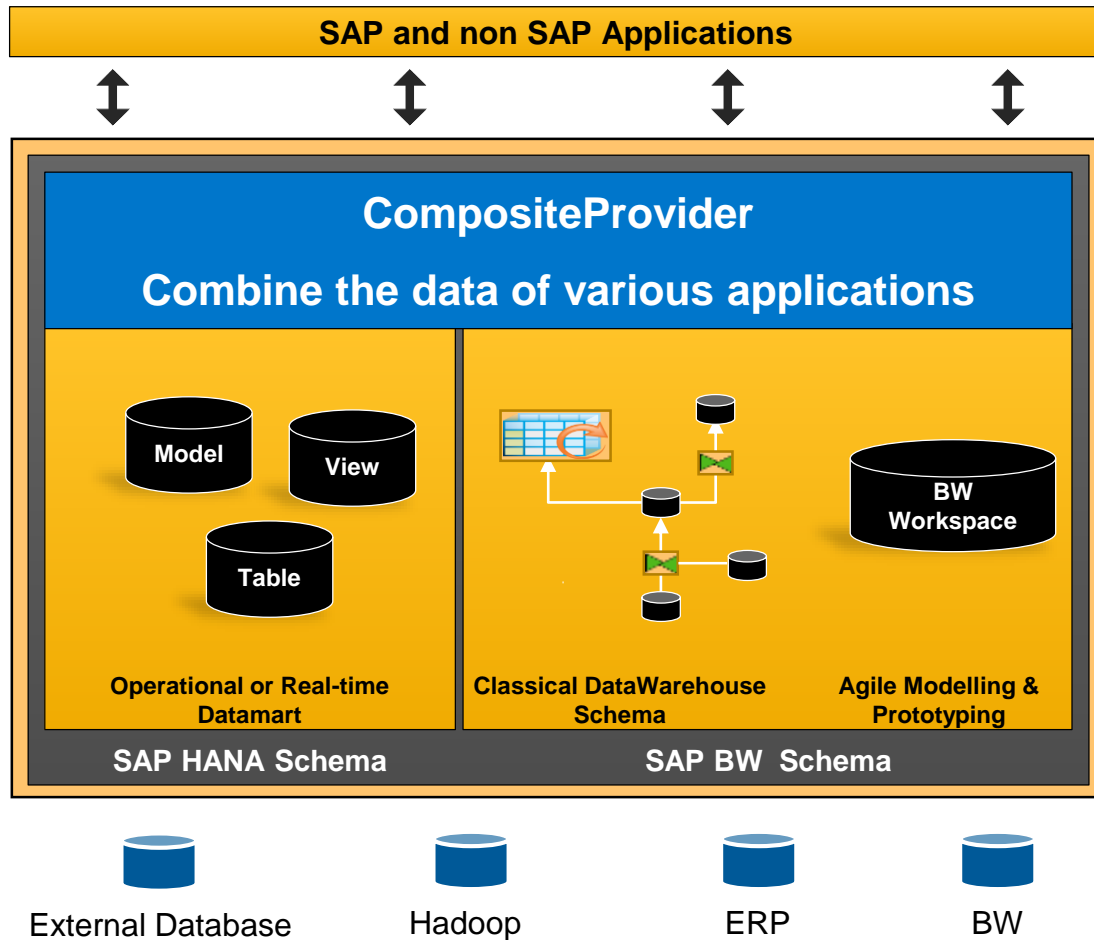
SAP and non SAP Applications

CompositeProvider

Combine the data of various applications

Model

View

Table

Operational or Real-time Datamart

BW Workspace

Classical DataWarehouse Schema

Agile Modelling & Prototyping

SAP HANA Schema

SAP BW Schema

External Database

Hadoop

ERP

BW